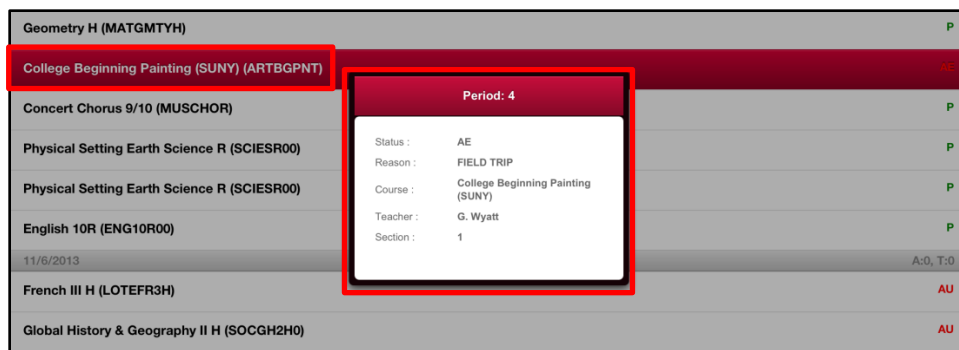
Geometry H (MATGMTYH)
P

College Beginning Painting (SUNY) (ARTBGPNT)
AE

Concert Chorus 9/10 (MUSCHOR)
P

Physical Setting Earth Science R (SCIESR00)
P

Physical Setting Earth Science R (SCIESR00)
P

English 10R (ENG10R00)
P

11/6/2013
A:0, T:0

French III H (LOTEFR3H)
AU

Global History & Geography II H (SOCGH2H0)
AU

Period: 4

| | |
|---|---|
| Status : | AE |
| Reason : | FIELD TRIP |
| Course : | College Beginning Painting (SUNY) |
| Teacher : | G. Wyatt |
| Section : | 1 |